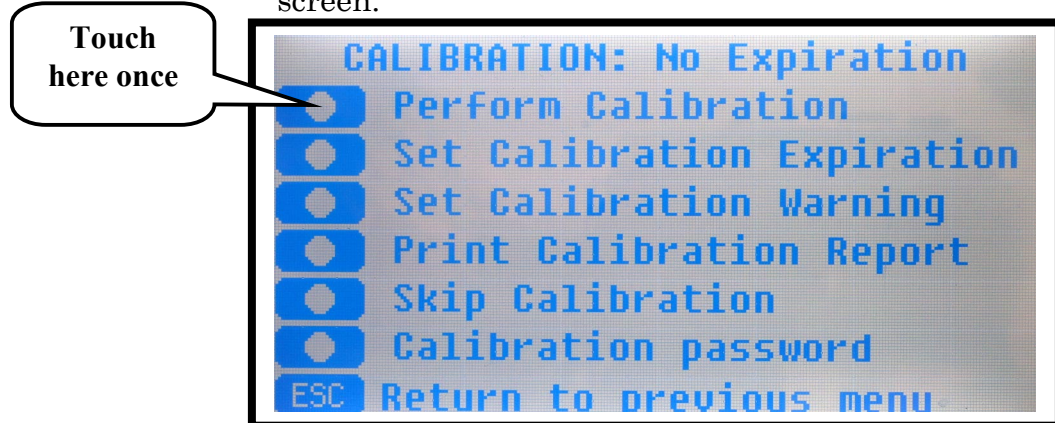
screen.

Touch here once

CALIBRATION: No Expiration

Perform Calibration

Set Calibration Expiration

Set Calibration Warning

Print Calibration Report

Skip Calibration

Calibration password

ESC Return to previous menu